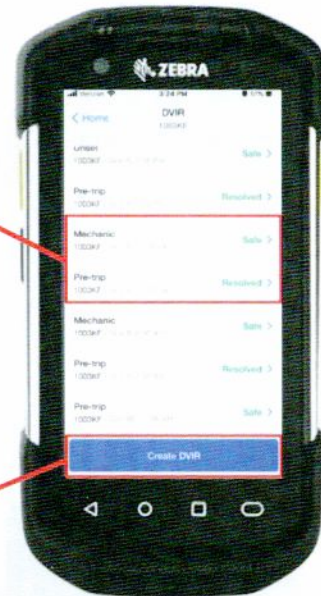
ZEBRA

3:24 PM

< Home

DVIR
1003KF

Unsen
1003KF
Safe >

Pre-trip
1003KF
Resolved >

Mechanic
1003KF
Safe >

Pre-trip
1003KF
Resolved >

Mechanic
1003KF
Safe >

Pre-trip
1003KF
Resolved >

Pre-trip
1003KF
Safe >

Create DVIR